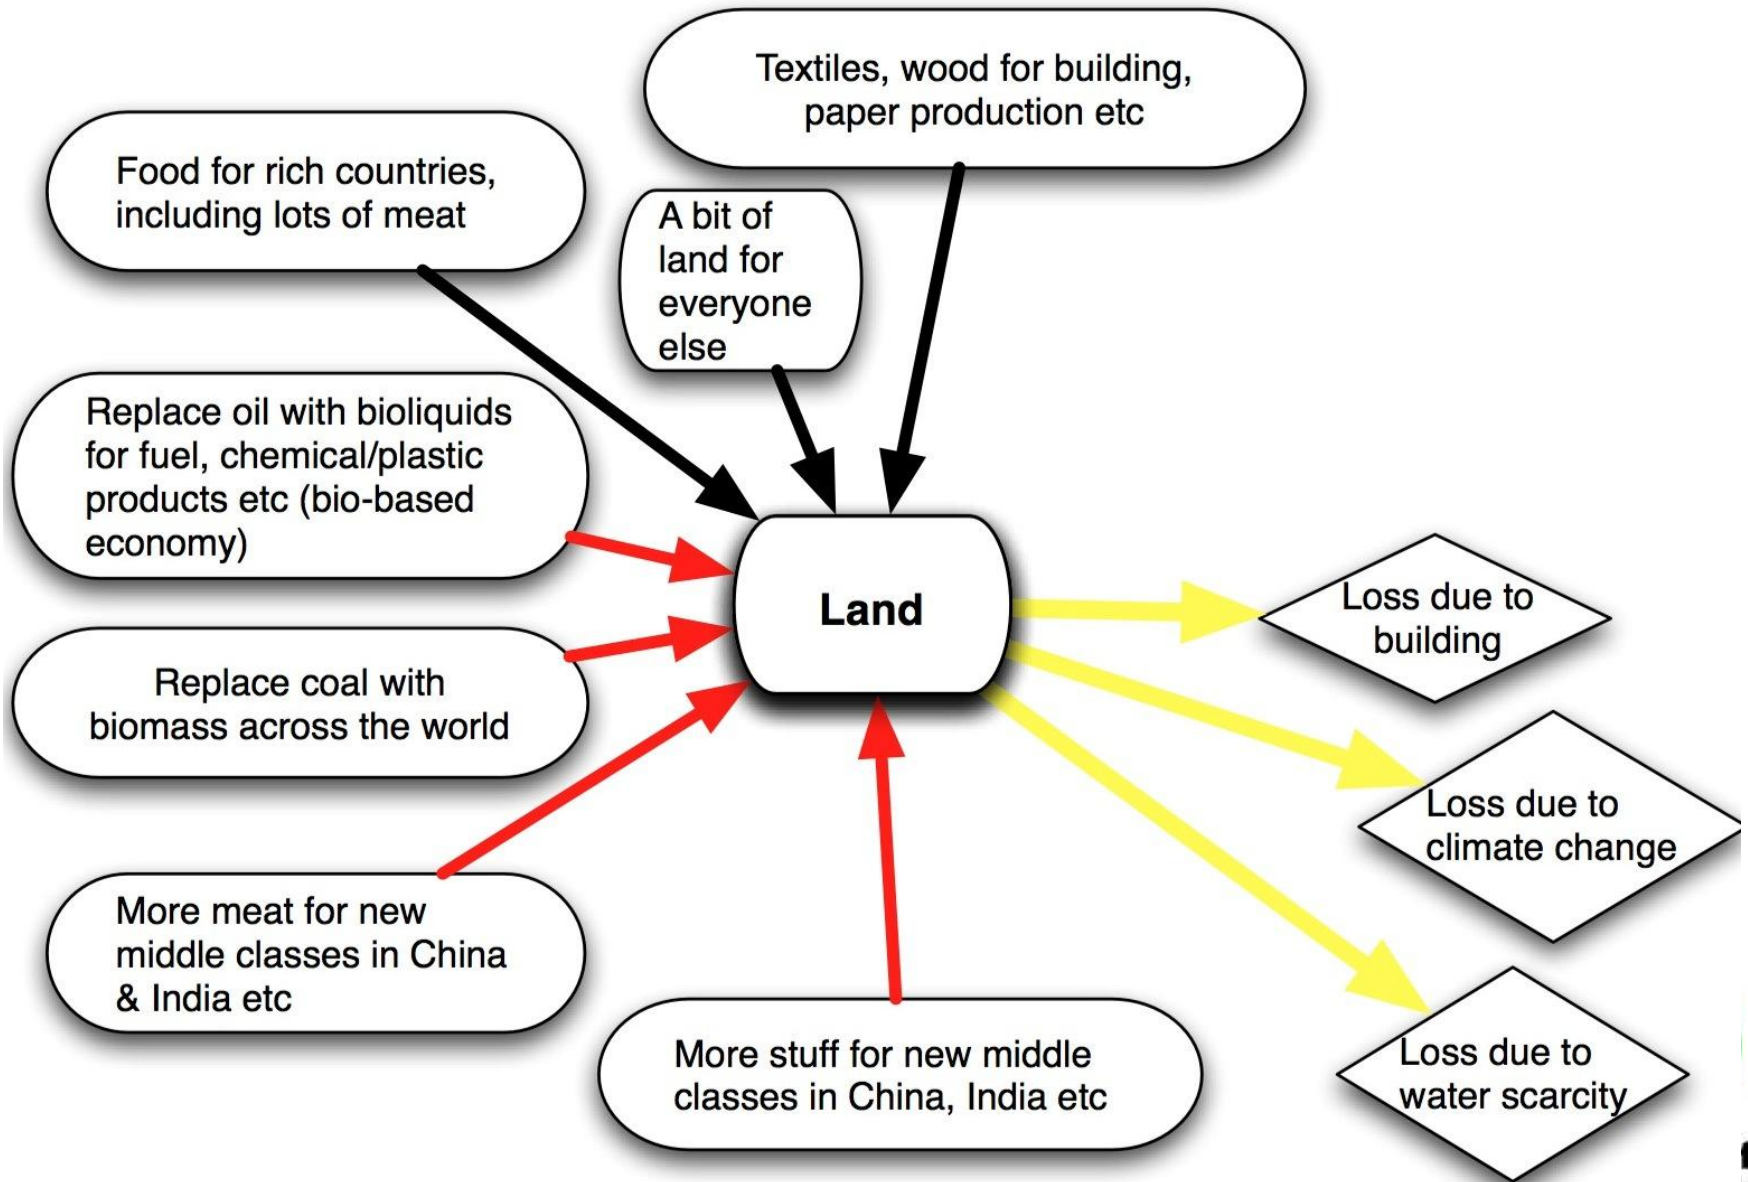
Textiles, wood for building, paper production etc

Food for rich countries, including lots of meat

A bit of land for everyone else

Replace oil with bioliquids for fuel, chemical/plastic products etc (bio-based economy)

Land

Replace coal with biomass across the world

Loss due to building

Loss due to climate change

More meat for new middle classes in China & India etc

More stuff for new middle classes in China, India etc

Loss due to water scarcity